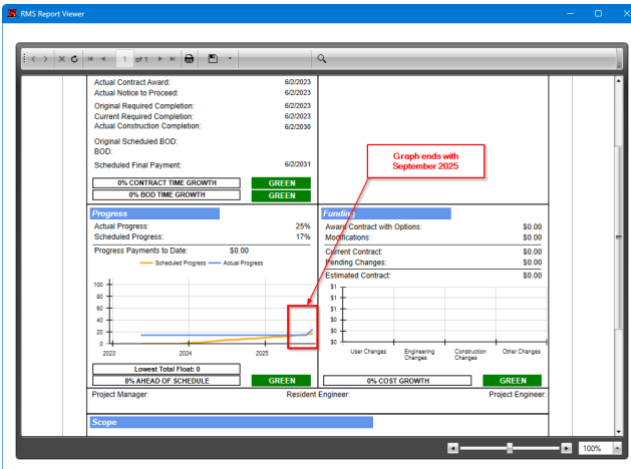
RMS Report Viewer

1 of 1

Actual Contract Award: 6/2/2023
Actual Notice to Proceed: 6/2/2023
Original Required Completion: 6/2/2023
Current Required Completion: 6/2/2023
Actual Construction Completion: 6/2/2030
Original Scheduled BOD:
BOD:
Scheduled Final Payment: 6/2/2031

0% CONTRACT TIME GROWTH GREEN
0% BOD TIME GROWTH GREEN

Graph ends with September 2025

Progress
Actual Progress: 25%
Scheduled Progress: 17%
Progress Payments to Date: $0.00

Scheduled Progress Actual Progress

100
80
60
40
20
0
2023 2024 2025

Lowest Total Float: 0
8% AHEAD OF SCHEDULE GREEN

Funding
Award Contract with Options: $0.00
Modifications: $0.00
Current Contract: $0.00
Pending Changes: $0.00
Estimated Contract: $0.00

$1
$1
$1
$0
$0
$0
$0

User Changes Engineering Changes Construction Changes Other Changes

0% COST GROWTH GREEN

Project Manager: Resident Engineer: Project Engineer:

Scope

100%